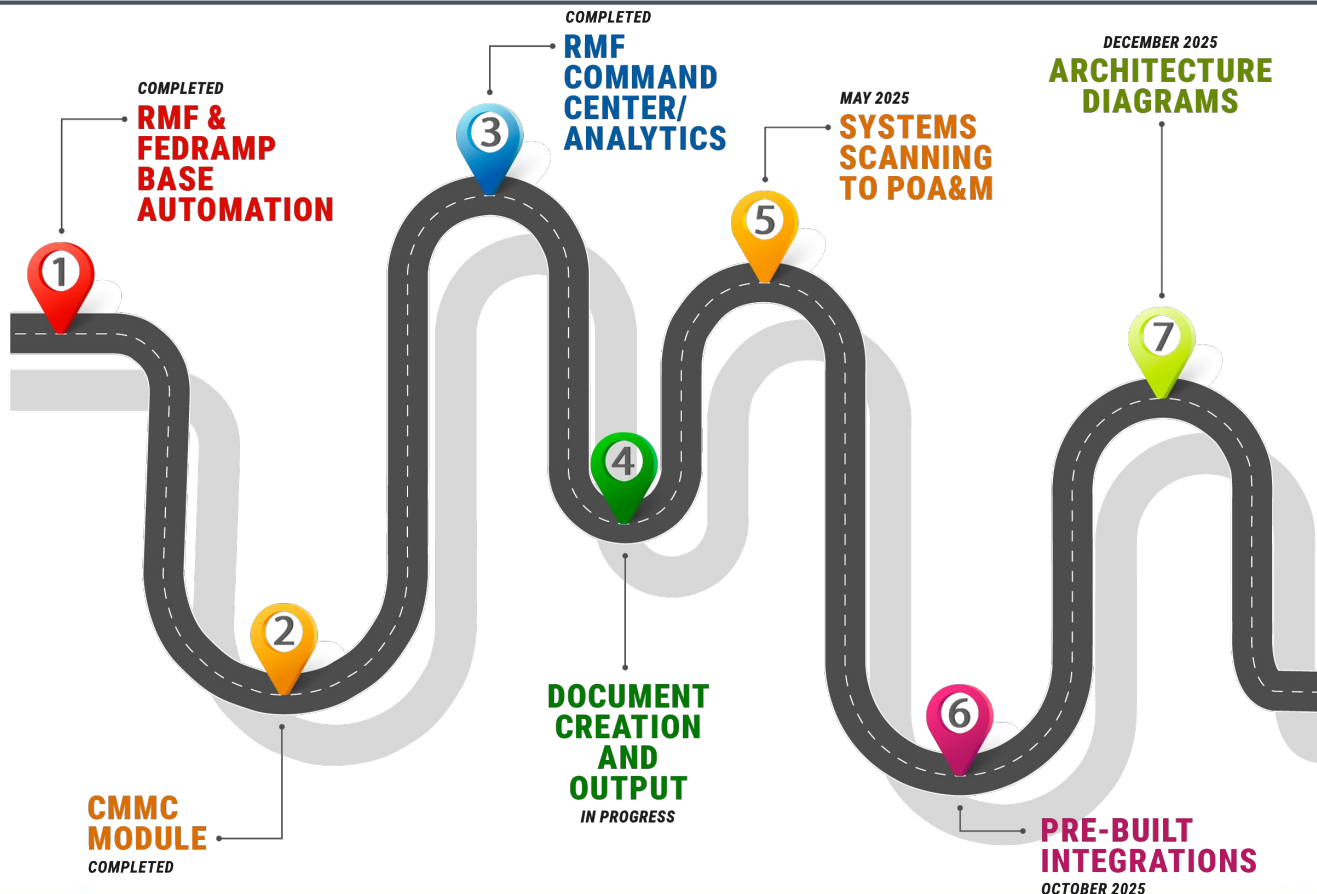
COMPLETED
RMF & FEDRAMP BASE AUTOMATION

1

COMPLETED
RMF COMMAND CENTER/ ANALYTICS

3

MAY 2025
SYSTEMS SCANNING TO POA&M

5

DECEMBER 2025
ARCHITECTURE DIAGRAMS

7

4

2

6

DOCUMENT CREATION AND OUTPUT
IN PROGRESS

CMMC MODULE
COMPLETED

PRE-BUILT INTEGRATIONS
OCTOBER 2025